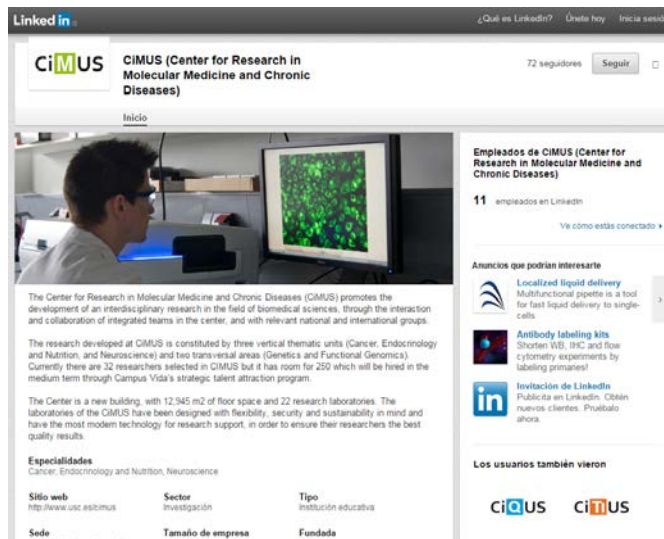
Linked in

¿Qué es LinkedIn? Únete hoy Inicia sesi

CiMUS

CiMUS (Center for Research in Molecular Medicine and Chronic Diseases)

72 seguidores Seguir

Inicio

The Center for Research in Molecular Medicine and Chronic Diseases (CiMUS) promotes the development of an interdisciplinary research in the field of biomedical sciences, through the interaction and collaboration of integrated teams in the center, and with relevant national and international groups.

The research developed at CiMUS is constituted by three vertical thematic units (Cancer, Endocrinology and Nutrition, and Neuroscience) and two transversal areas (Genetics and Functional Genomics). Currently there are 32 researchers selected in CiMUS but it has room for 250 which will be hired in the medium term through Campus Vida's strategic talent attraction program.

The Center is a new building, with 12,945 m2 of floor space and 22 research laboratories. The laboratories of the CiMUS have been designed with flexibility, security and sustainability in mind and have the most modern technology for research support, in order to ensure their researchers the best quality results.

Especialidades
Cancer, Endocrinology and Nutrition, Neuroscience

Sitio web
http://www.usc.es/cimus

Sector
Investigación

Tipo
Institución educativa

Sede

Tamaño de empresa

Fundada

Empleados de CiMUS (Center for Research in Molecular Medicine and Chronic Diseases)

11 empleados en LinkedIn

Ve cómo estás conectado ▸

Anuncios que podrían interesarte

Localized liquid delivery
Multifunctional pipette is a tool for fast liquid delivery to single-cells

Antibody labeling kits
Shorten WB, IHC and flow cytometry experiments by labeling primaries!

Invitación de LinkedIn
Publicita en LinkedIn. Obtén nuevos clientes. Pruébalo ahora.

Los usuarios también vieron

CiQUS CiTIUS